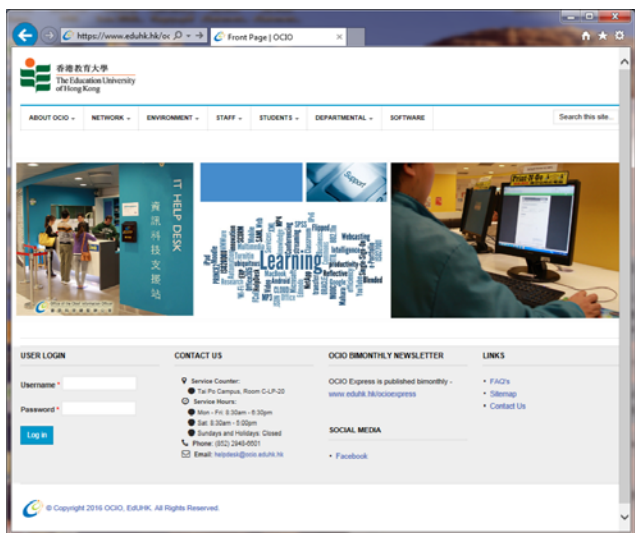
https://www.eduhk.hk/oc
Front Page | OCIO

香港教育大學
The Education University of Hong Kong

ABOUT OCIO NETWORK ENVIRONMENT STAFF STUDENTS DEPARTMENTAL SOFTWARE
Search this site...

IT HELP DESK
資訊科技支援站

Support

Learning

USER LOGIN
Username *
Password *
Log in

CONTACT US
Service Counter:
Tai Po Campus, Room C-LP-20
Service Hours:
Mon - Fri: 8:30am - 8:30pm
Sat: 8:30am - 5:00pm
Sundays and Holidays: Closed
Phone: (852) 2948-6501
Email: helpdesk@ocio.eduhk.hk

OCIO BIMONTHLY NEWSLETTER
OCIO Express is published bimonthly - www.eduhk.hk/ocioexpress

SOCIAL MEDIA
Facebook

LINKS
FAQ's
Sitemap
Contact Us

© Copyright 2016 OCIO, EdUHK. All Rights Reserved.